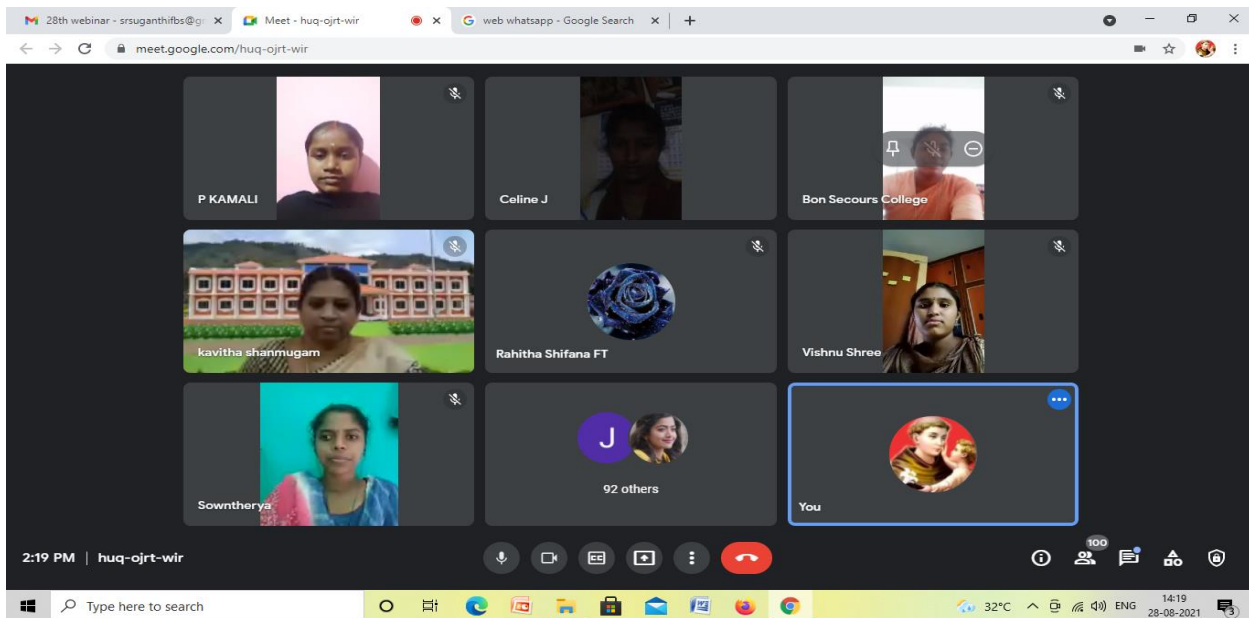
28th webinar - srsuganthifbs@g ×
Meet - huq-ojrt-wir ×
web whatsapp - Google Search ×
+
meet.google.com/huq-ojrt-wir

P KAMALI
Celine J
Bon Secours College
kavitha shanmugam
Rahitha Shifana FT
Vishnu Shree
Sowntherya
J
92 others
You

2:19 PM | huq-ojrt-wir
100

Type here to search
32°C
ENG
14:19
28-08-2021
3